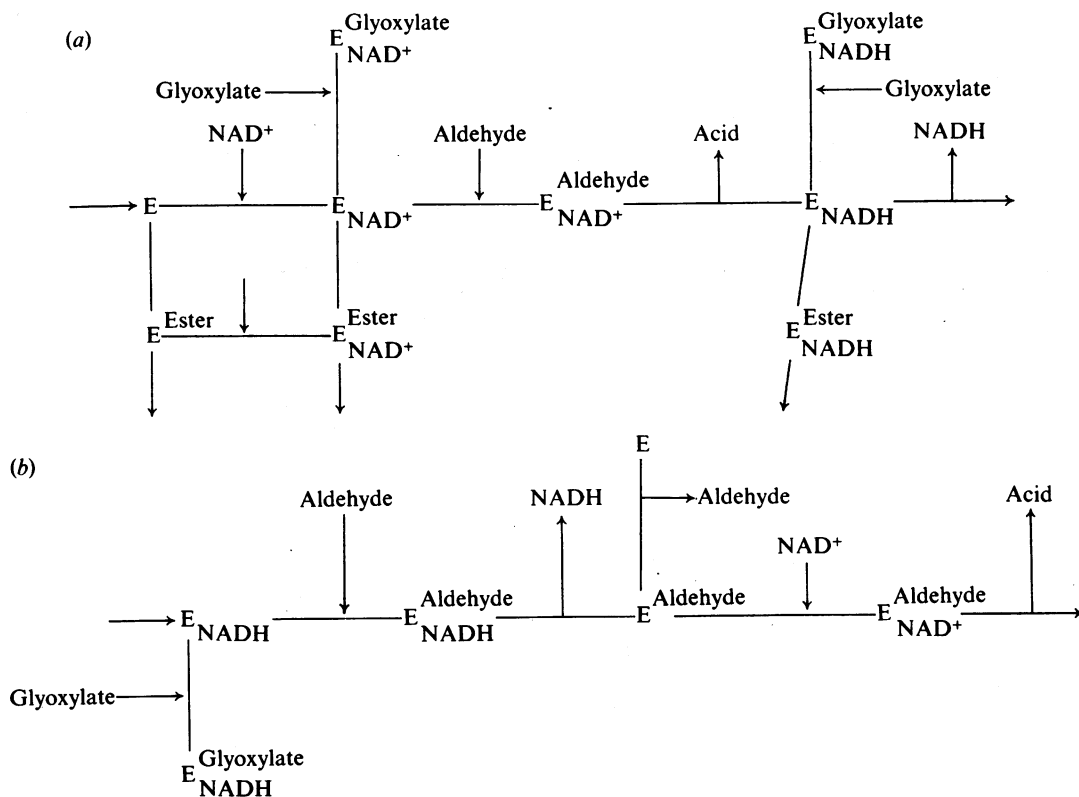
(a)

$E^{Glyoxylate}_{NAD^+}$

Glyoxylate

$NAD^+$

Aldehyde

Acid

$E^{Glyoxylate}_{NADH}$

Glyoxylate

NADH

E

$E_{NAD^+}$

$E^{Aldehyde}_{NAD^+}$

$E_{NADH}$

$E^{Ester}$

$E^{Ester}_{NAD^+}$

$E^{Ester}_{NADH}$

(b)

E

Aldehyde

NADH

Aldehyde

Acid

$NAD^+$

$E_{NADH}$

$E^{Aldehyde}_{NADH}$

$E^{Aldehyde}$

$E^{Aldehyde}_{NAD^+}$

Glyoxylate

$E^{Glyoxylate}_{NADH}$